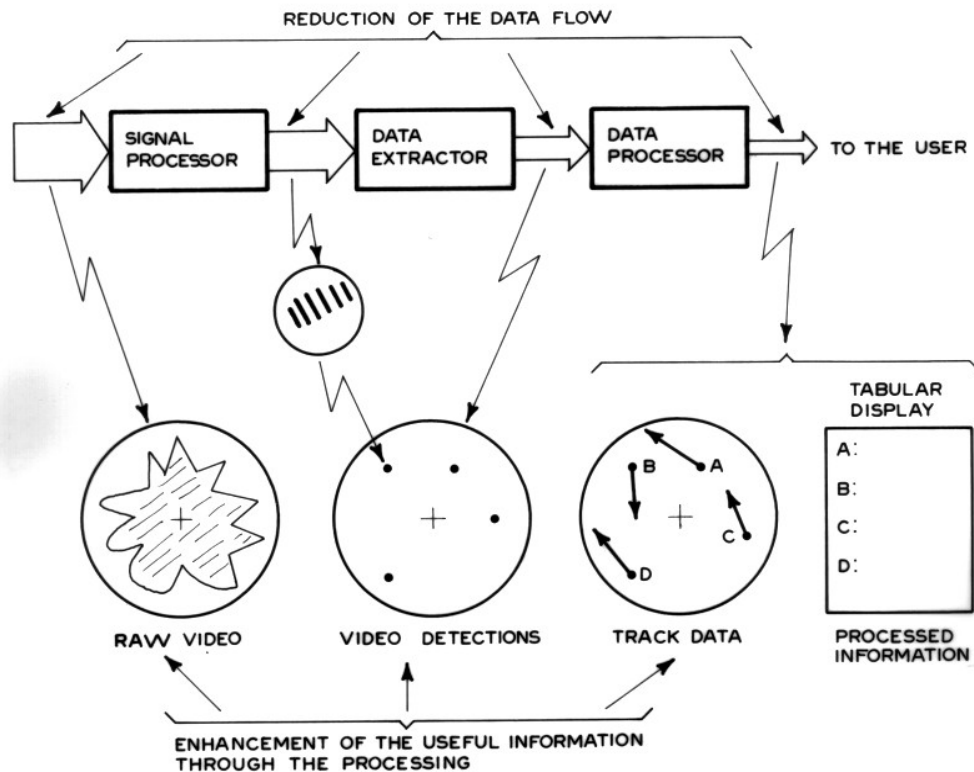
REDUCTION OF THE DATA FLOW

SIGNAL PROCESSOR

DATA EXTRACTOR

DATA PROCESSOR

TO THE USER

TABULAR DISPLAY

A:
B:
C:
D:

B
A
C
D

RAW VIDEO

VIDEO DETECTIONS

TRACK DATA

PROCESSED INFORMATION

ENHANCEMENT OF THE USEFUL INFORMATION THROUGH THE PROCESSING